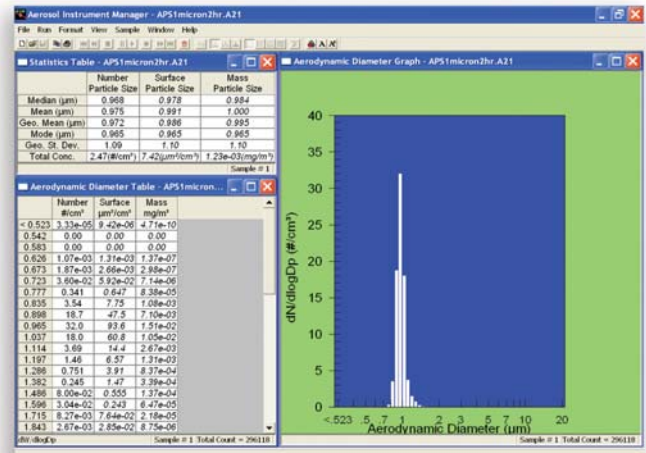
Aerosol Instrument Manager - APS1micron2hr.A21

File Run Format View Sample Window Help

Statistics Table - APS1micron2hr.A21

| | Number Particle Size | Surface Particle Size | Mass Particle Size |
|---|---|---|---|
| Median (µm) | 0.968 | 0.978 | 0.984 |
| Mean (µm) | 0.975 | 0.991 | 1.000 |
| Geo. Mean (µm) | 0.972 | 0.986 | 0.995 |
| Mode (µm) | 0.965 | 0.965 | 0.965 |
| Geo. St. Dev. | 1.09 | 1.10 | 1.10 |
| Total Conc. | 2.47(#/cm³) | 7.42(µm²/cm³) | 1.23e-03(mg/m³) |

Sample # 1

Aerodynamic Diameter Table - APS1micron...

| | Number #/cm³ | Surface µm²/cm³ | Mass mg/m³ |
|---|---|---|---|
| < 0.523 | 3.33e-05 | 9.42e-06 | 4.71e-10 |
| 0.542 | 0.00 | 0.00 | 0.00 |
| 0.583 | 0.00 | 0.00 | 0.00 |
| 0.626 | 1.07e-03 | 1.31e-03 | 1.37e-07 |
| 0.673 | 1.87e-03 | 2.66e-03 | 2.98e-07 |
| 0.723 | 3.60e-02 | 5.92e-02 | 7.14e-06 |
| 0.777 | 0.341 | 0.647 | 8.38e-05 |
| 0.835 | 3.54 | 7.75 | 1.08e-03 |
| 0.898 | 18.7 | 47.5 | 7.10e-03 |
| 0.965 | 32.0 | 93.6 | 1.51e-02 |
| 1.037 | 18.0 | 60.8 | 1.05e-02 |
| 1.114 | 3.69 | 14.4 | 2.67e-03 |
| 1.197 | 1.46 | 6.57 | 1.31e-03 |
| 1.286 | 0.751 | 3.91 | 8.37e-04 |
| 1.382 | 0.245 | 1.47 | 3.39e-04 |
| 1.486 | 8.00e-02 | 0.555 | 1.37e-04 |
| 1.596 | 3.04e-02 | 0.243 | 6.45e-05 |
| 1.715 | 8.27e-03 | 7.64e-02 | 2.18e-05 |
| 1.843 | 2.67e-03 | 2.85e-02 | 8.75e-06 |

dW/dlogDp Sample # 1 Total Count = 296118

Aerodynamic Diameter Graph - APS1micron2hr.A21

dN/dlogDp (#/cm³)

40 35 30 25 20 15 10 5 0

<.523 .5 .7 1 2 3 5 7 10 20

Aerodynamic Diameter (µm)

Sample # 1 Total Count = 296118